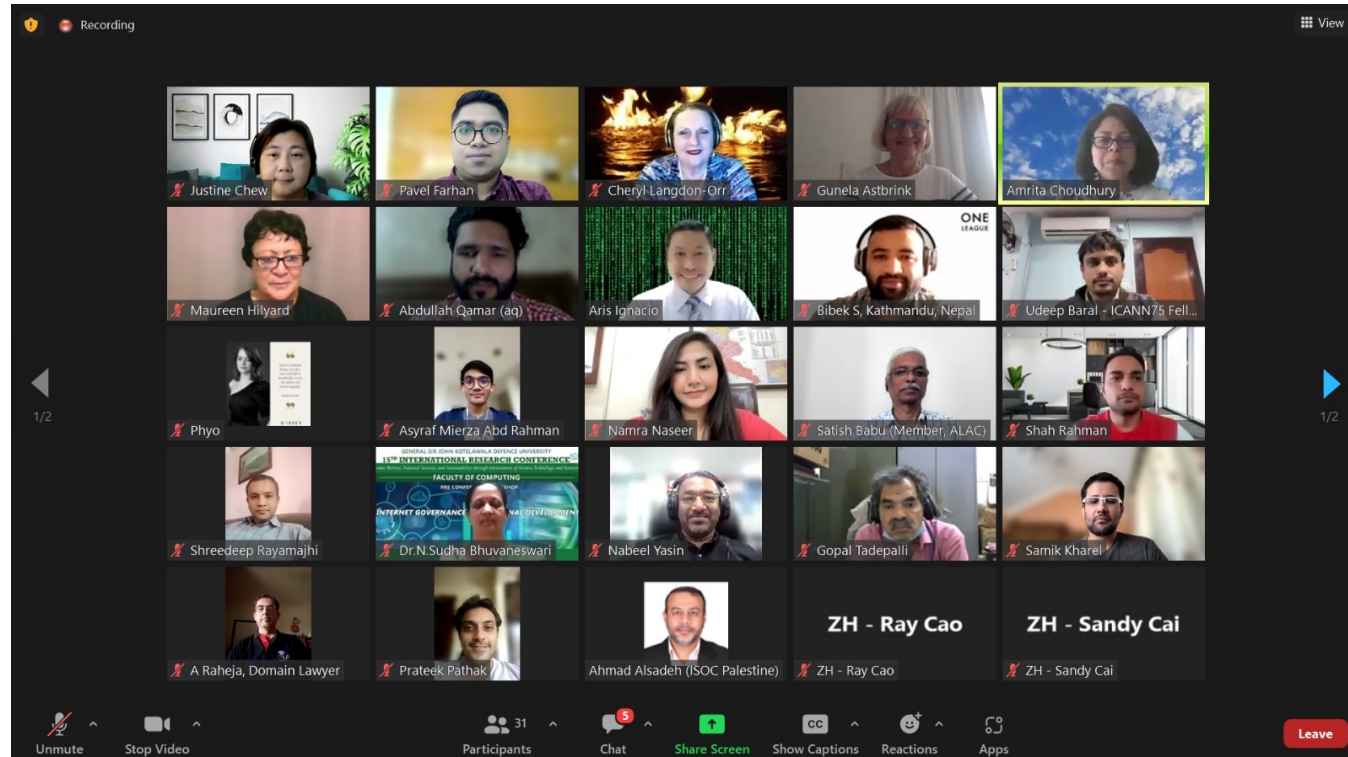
Recording

View

Justine Chew

Pavel Farhan

Cheryl Langdon-Orr

Gunela Astbrink

Amrita Choudhury

Maureen Hilyard

Abdullah Qamar (aq)

Aris Ignacio

ONE LEAGUE

Bibek S, Kathmandu, Nepal

Udeep Baral - ICANN75 Fell...

Phyo

Asyraf Mierza Abd Rahman

Namra Naseer

Satish Babu (Member, ALAC)

Shah Rahman

1/2

1/2

Shreedeep Rayamajhi

GENERAL SIR JOHN KOTELAWALA DEFENCE UNIVERSITY
15TH INTERNATIONAL RESEARCH CONFERENCE
FACULTY OF COMPUTING
INTERNET GOVERNANCE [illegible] NAL DEVELOPMENT

Dr.N.Sudha Bhuvaneswari

Nabeel Yasin

Gopal Tadepalli

Samik Kharel

A Raheja, Domain Lawyer

Prateek Pathak

Ahmad Alsadeh (ISOC Palestine)

ZH - Ray Cao

ZH - Ray Cao

ZH - Sandy Cai

ZH - Sandy Cai

Unmute

Stop Video

31

Participants

5

Chat

Share Screen

CC

Show Captions

Reactions

Apps

Leave